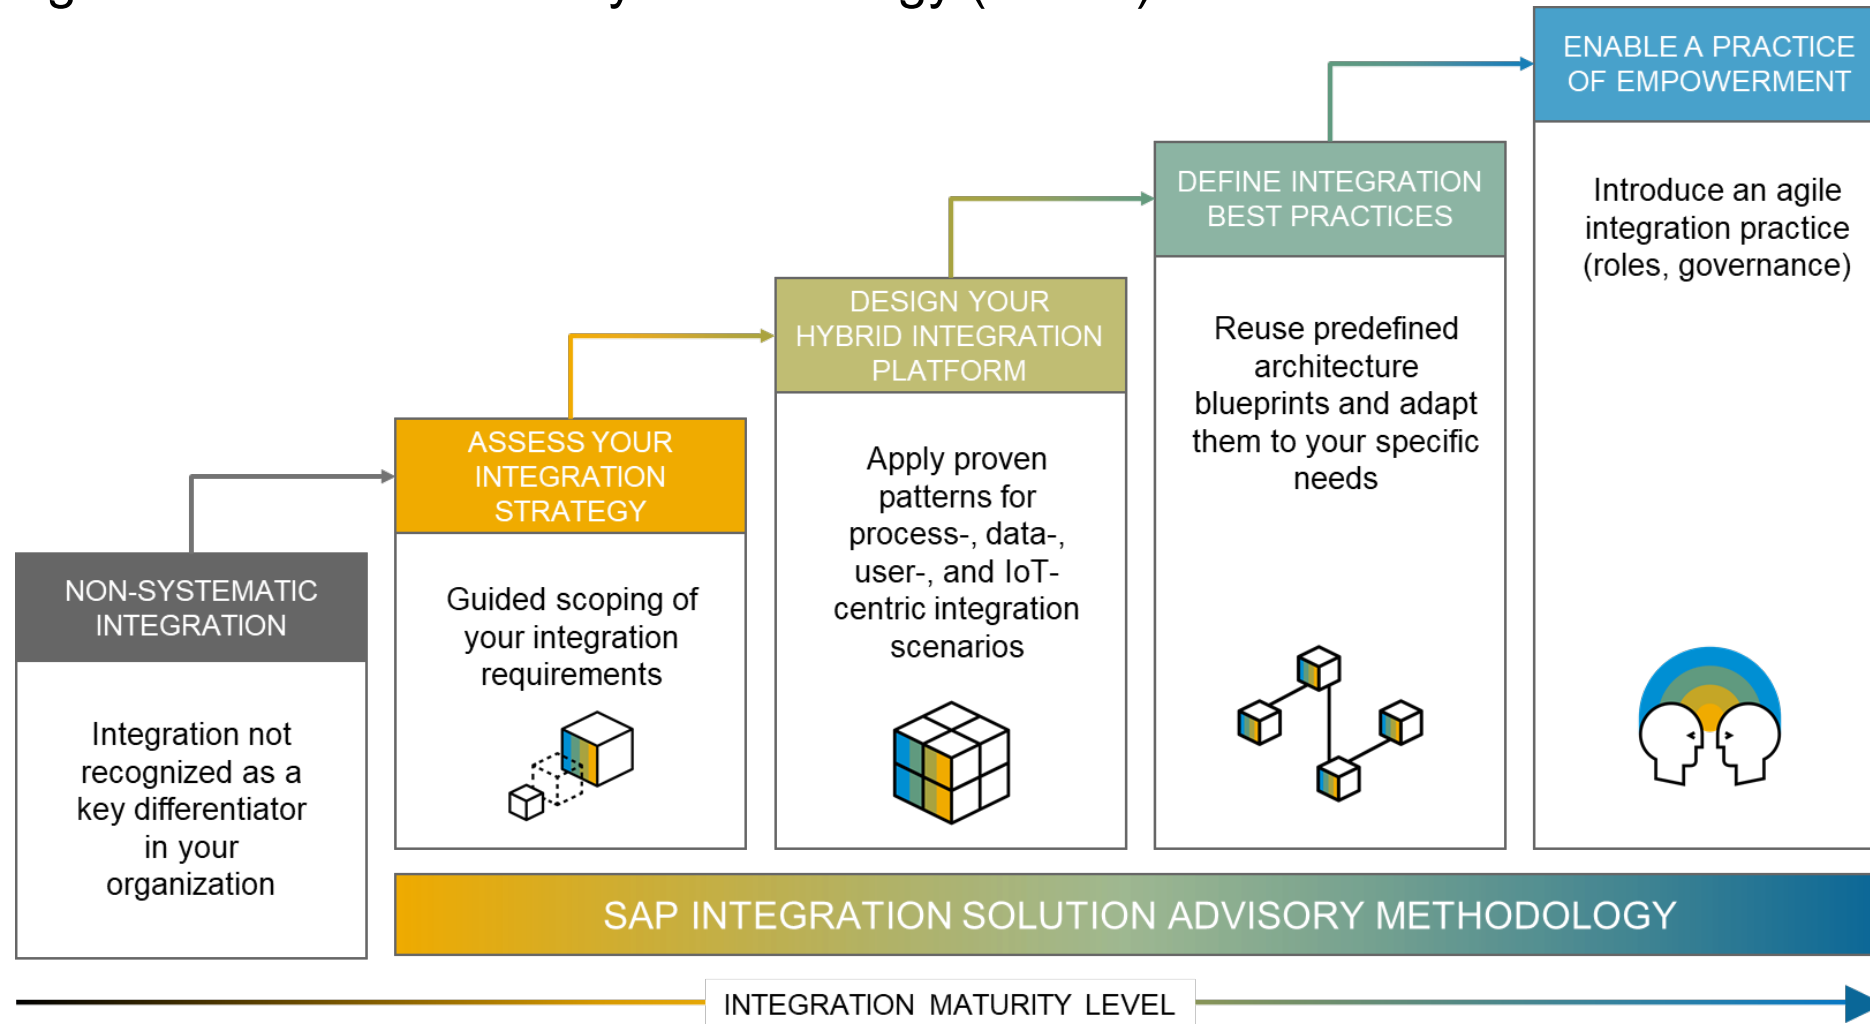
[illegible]

ENABLE A PRACTICE OF EMPOWERMENT

Introduce an agile integration practice (roles, governance)

DEFINE INTEGRATION BEST PRACTICES

Reuse predefined architecture blueprints and adapt them to your specific needs

DESIGN YOUR HYBRID INTEGRATION PLATFORM

Apply proven patterns for process-, data-, user-, and IoT-centric integration scenarios

ASSESS YOUR INTEGRATION STRATEGY

Guided scoping of your integration requirements

NON-SYSTEMATIC INTEGRATION

Integration not recognized as a key differentiator in your organization

SAP INTEGRATION SOLUTION ADVISORY METHODOLOGY

INTEGRATION MATURITY LEVEL